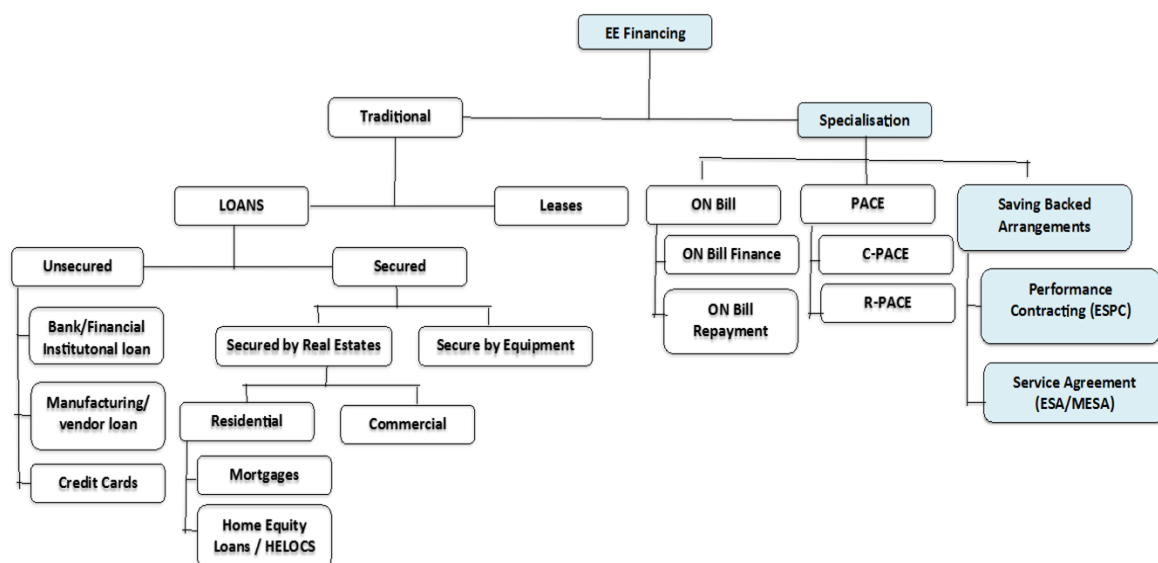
EE Financing

Traditional

Specialisation

LOANS

Leases

ON Bill

PACE

Saving Backed Arrangements

Unsecured

Secured

ON Bill Finance

ON Bill Repayment

C-PACE

R-PACE

Performance Contracting (ESPC)

Service Agreement (ESA/MESA)

Bank/Financial Institutonal loan

Manufacturing/ vendor loan

Credit Cards

Secured by Real Estates

Secure by Equipment

Residential

Commercial

Mortgages

Home Equity Loans / HELOCS